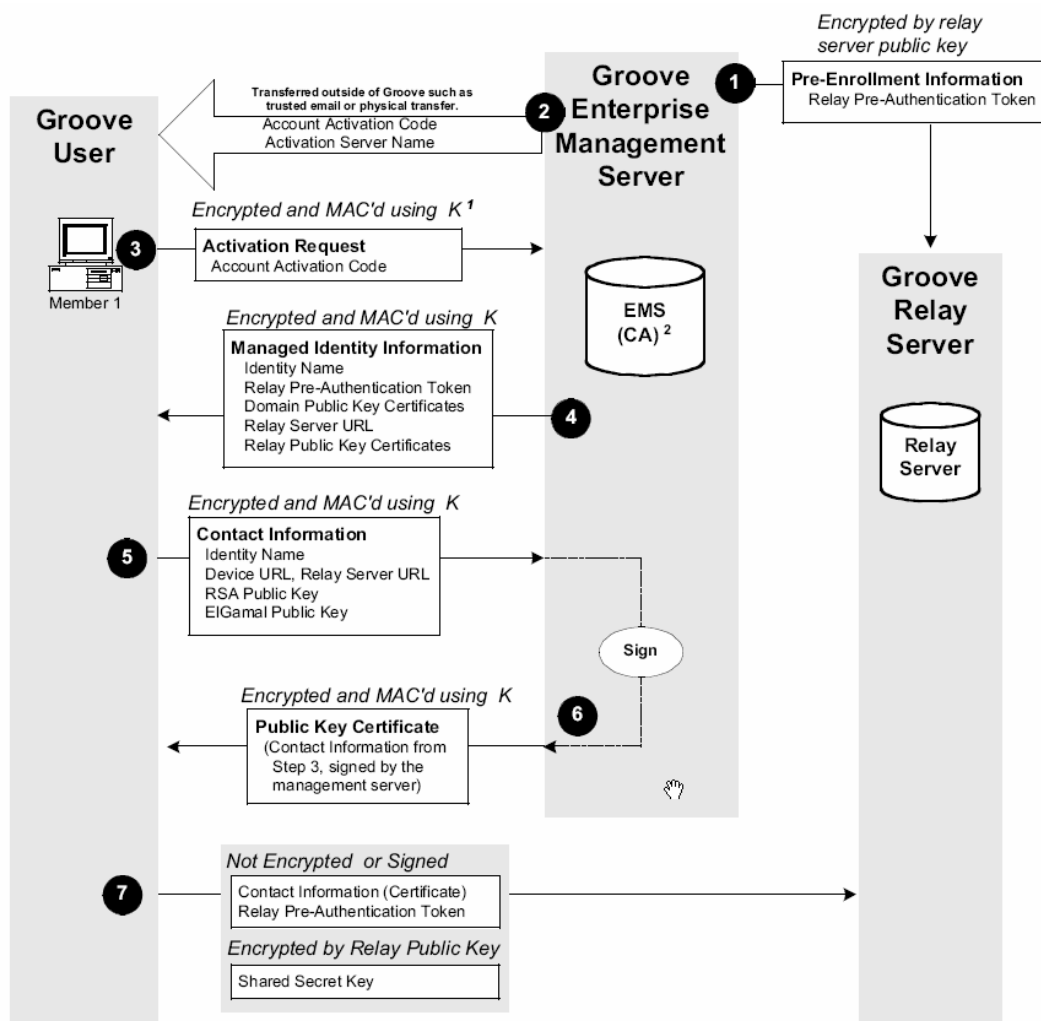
Encrypted by relay server public key

1

Pre-Enrollment Information
Relay Pre-Authentication Token

Groove Enterprise Management Server

Groove User

Transferred outside of Groove such as trusted email or physical transfer.

2

Account Activation Code
Activation Server Name

Encrypted and MAC'd using $K^1$

3

Activation Request
Account Activation Code

Member 1

Groove Relay Server

EMS (CA) $^2$

Encrypted and MAC'd using K

Managed Identity Information
Identity Name
Relay Pre-Authentication Token
Domain Public Key Certificates
Relay Server URL
Relay Public Key Certificates

4

Relay Server

Encrypted and MAC'd using K

5

Contact Information
Identity Name
Device URL, Relay Server URL
RSA Public Key
ElGamal Public Key

Sign

Encrypted and MAC'd using K

6

Public Key Certificate
(Contact Information from Step 3, signed by the management server)

7

Not Encrypted or Signed

Contact Information (Certificate)
Relay Pre-Authentication Token

Encrypted by Relay Public Key

Shared Secret Key